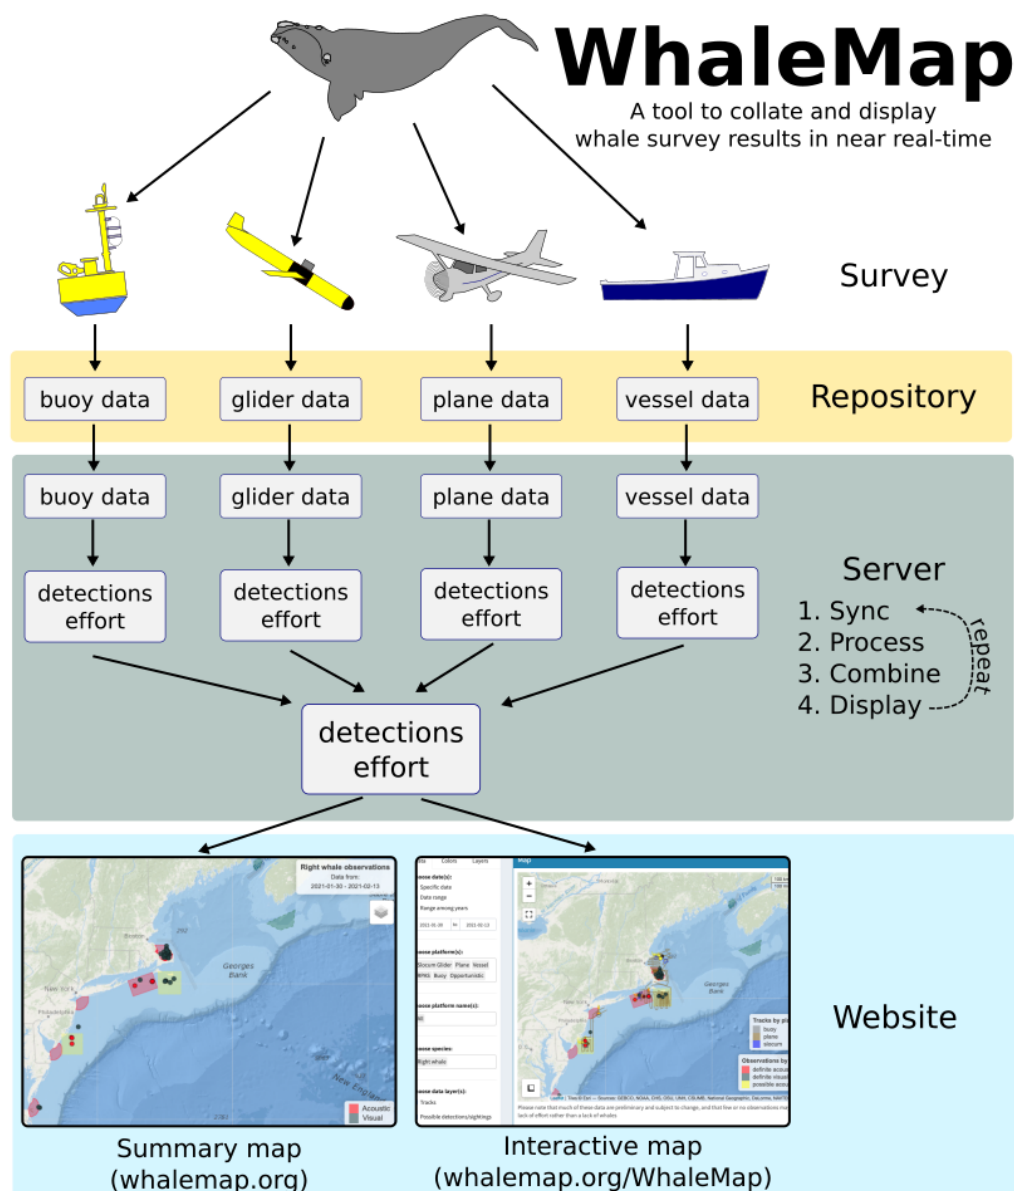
WhaleMap

A tool to collate and display whale survey results in near real-time

Survey

buoy data
glider data
plane data
vessel data

Repository

buoy data
glider data
plane data
vessel data

detections effort
detections effort
detections effort
detections effort

Server

1. Sync
2. Process
3. Combine
4. Display

repeat

detections effort

Right whale observations
Data from:
2021-01-30 - 2021-02-13

Georges Bank

New York

Boston

Acoustic
Visual

Data
Map

Website

Summary map
(whalemap.org)

Interactive map
(whalemap.org/WhaleMap)